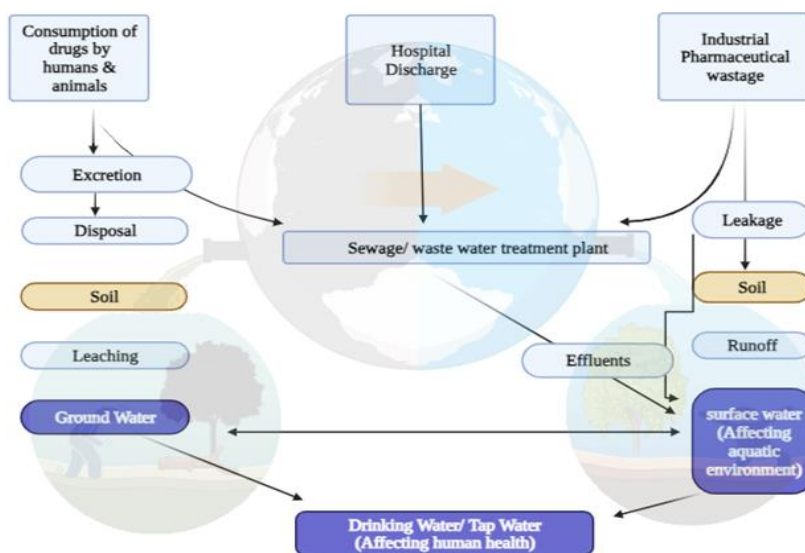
Consumption of drugs by humans & animals

Hospital Discharge

Industrial Pharmaceutical wastage

Excretion

Disposal

Sewage/ waste water treatment plant

Leakage

Soil

Soil

Leaching

Runoff

Effluents

Ground Water

surface water (Affecting aquatic environment)

Drinking Water/ Tap Water (Affecting human health)